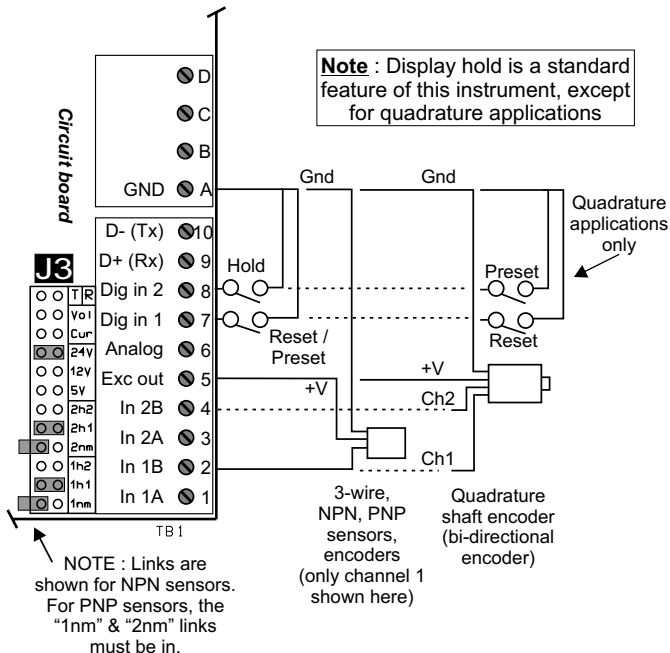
Note : Display hold is a standard feature of this instrument, except for quadrature applications

Circuit board

D
C
B
GND A

D- (Tx) 10
D+ (Rx) 9
Dig in 2 8
Dig in 1 7
Analog 6
Exc out 5
In 2B 4
In 2A 3
In 1B 2
In 1A 1

TB1

J3
T R
Vol
Cur
24V
12V
5V
2h2
2h1
2nm
1h2
1h1
1nm

Gnd
Gnd
Hold
Reset / Preset
Preset
Reset
+V
+V
Ch2
Ch1

Quadrature applications only

3-wire, NPN, PNP sensors, encoders (only channel 1 shown here)

Quadrature shaft encoder (bi-directional encoder)

NOTE : Links are shown for NPN sensors. For PNP sensors, the “1nm” & “2nm” links must be in.